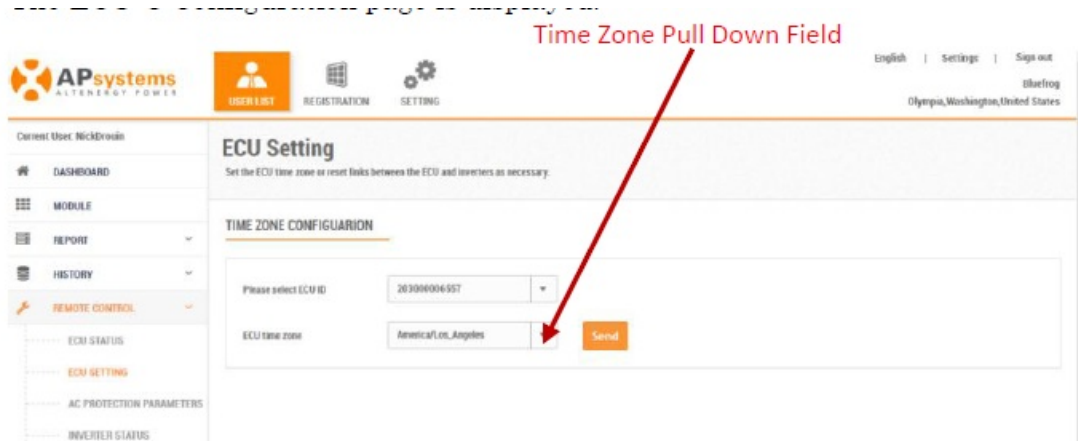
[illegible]

Time Zone Pull Down Field

APsystems
ALTENERGY POWER

USER LIST
REGISTRATION
SETTING

English | Settings | Sign out
Bluefrog
Olympia,Washington,United States

Current User: NickDrouin

DASHBOARD
MODULE
REPORT
HISTORY
REMOTE CONTROL
ECU STATUS
ECU SETTING
AC PROTECTION PARAMETERS
INVERTER STATUS

ECU Setting

Set the ECU time zone or reset links between the ECU and inverters as necessary.

TIME ZONE CONFIGUARION

Please select ECU ID 203000006557

ECU time zone America/Los_Angeles

Send